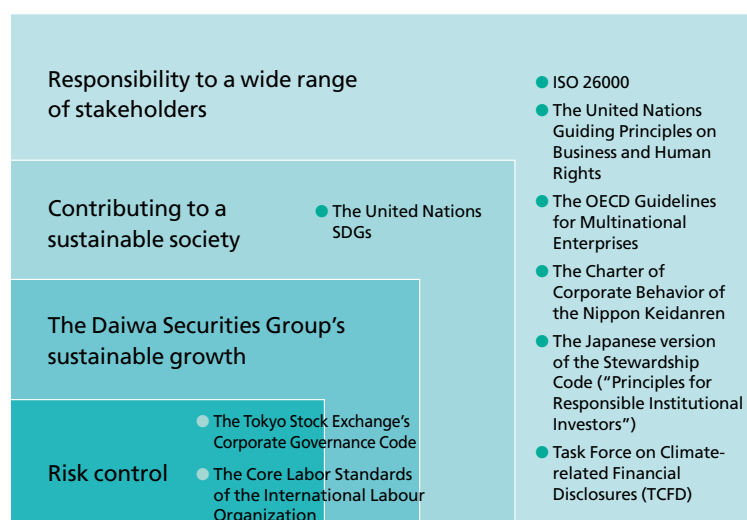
Responsibility to a wide range of stakeholders

ISO 26000

The United Nations Guiding Principles on Business and Human Rights

The OECD Guidelines for Multinational Enterprises

The Charter of Corporate Behavior of the Nippon Keidanren

The Japanese version of the Stewardship Code ("Principles for Responsible Institutional Investors")

Task Force on Climate-related Financial Disclosures (TCFD)

Contributing to a sustainable society

The United Nations SDGs

The Daiwa Securities Group's sustainable growth

Risk control

The Tokyo Stock Exchange's Corporate Governance Code

The Core Labor Standards of the International Labour Organization